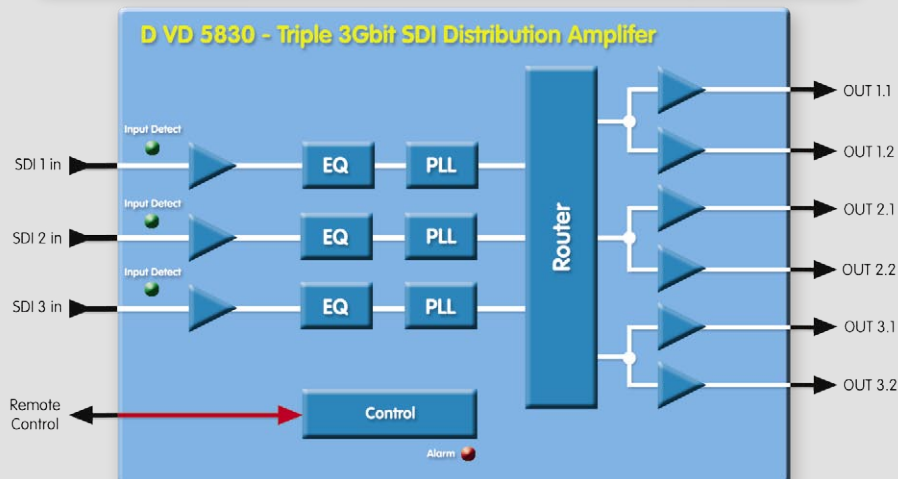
D VD 5830 - Triple 3Gbit SDI Distribution Amplifer

Input Detect

SDI 1 in

EQ

PLL

Input Detect

SDI 2 in

EQ

PLL

Input Detect

SDI 3 in

EQ

PLL

Router

OUT 1.1

OUT 1.2

OUT 2.1

OUT 2.2

OUT 3.1

OUT 3.2

Remote Control

Control

Alarm